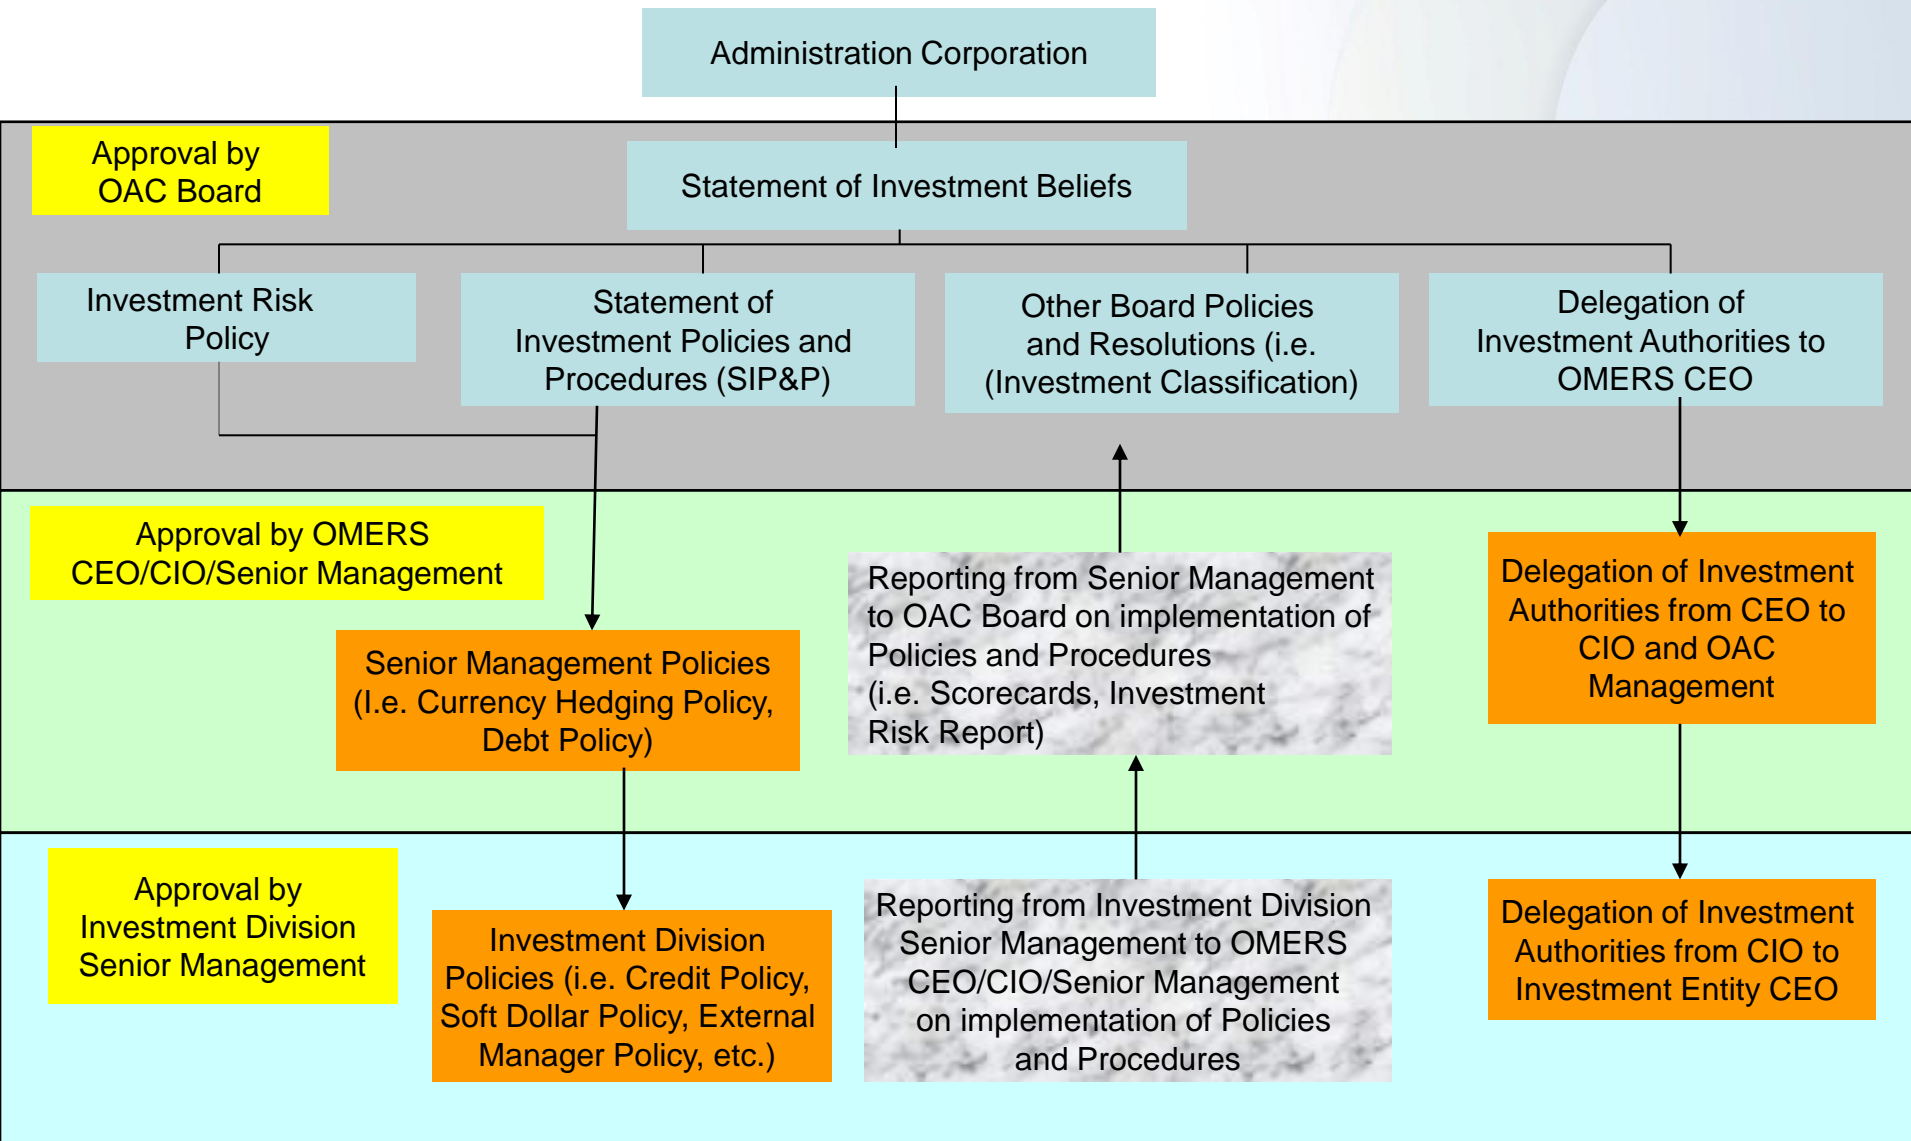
Administration Corporation

Approval by OAC Board

Statement of Investment Beliefs

Investment Risk Policy

Statement of Investment Policies and Procedures (SIP&P)

Other Board Policies and Resolutions (i.e. (Investment Classification)

Delegation of Investment Authorities to OMERS CEO

Approval by OMERS CEO/CIO/Senior Management

Reporting from Senior Management to OAC Board on implementation of Policies and Procedures (i.e. Scorecards, Investment Risk Report)

Delegation of Investment Authorities from CEO to CIO and OAC Management

Senior Management Policies (I.e. Currency Hedging Policy, Debt Policy)

Approval by Investment Division Senior Management

Investment Division Policies (i.e. Credit Policy, Soft Dollar Policy, External Manager Policy, etc.)

Reporting from Investment Division Senior Management to OMERS CEO/CIO/Senior Management on implementation of Policies and Procedures

Delegation of Investment Authorities from CIO to Investment Entity CEO